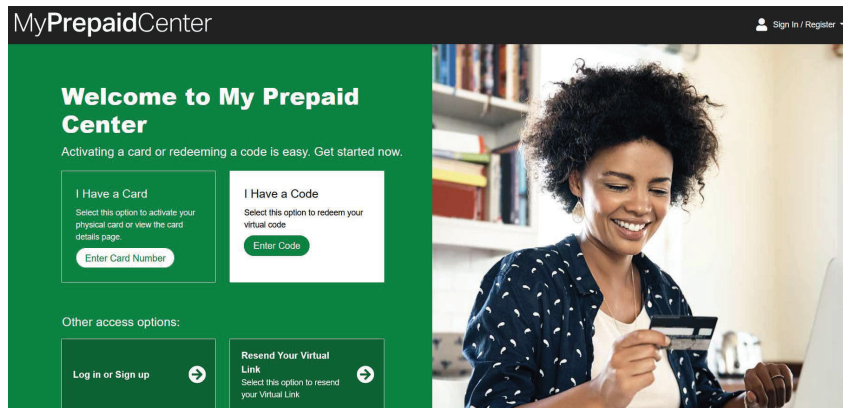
MyPrepaidCenter

Sign In / Register

Welcome to My Prepaid Center

Activating a card or redeeming a code is easy. Get started now.

I Have a Card

Select this option to activate your physical card or view the card details page.

Enter Card Number

I Have a Code

Select this option to redeem your virtual code

Enter Code

Other access options:

Log in or Sign up

Resend Your Virtual Link

Select this option to resend your Virtual Link